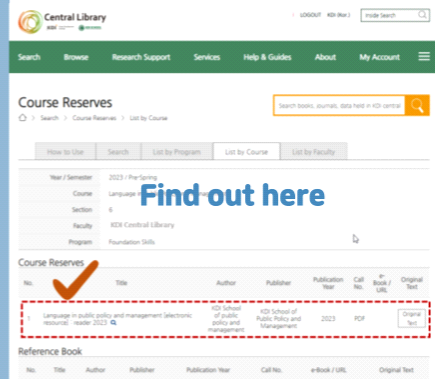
Central Library
KDI

LOGOUT KDI (Kor.) Inside Search

Search Browse Research Support Services Help & Guides About My Account

Course Reserves

Search books, journals, data held in KDI central

Search > Course Reserves > List by Course

How to Use Search List by Program List by Course List by Faculty

| | |
|---|---|
| Year / Semester | 2023 / Pre-Spring |
| Course | Language in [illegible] |
| Section | 6 |
| Faculty | KDI Central Library |
| Program | Foundation Skills |

Find out here

Course Reserves

| No. | Title | Author | Publisher | Publication Year | Call No. | e-Book / URL | Original Text |
|---|---|---|---|---|---|---|---|
| 1 | Language in public policy and management [electronic resource] : reader 2023 | KDI School of public policy and management | KDI School of Public Policy and Management | 2023 | PDF | | Original Text |

Reference Book

| No. | Title | Author | Publisher | Publication Year | Call No. | e-Book / URL | Original Text |
|---|---|---|---|---|---|---|---|